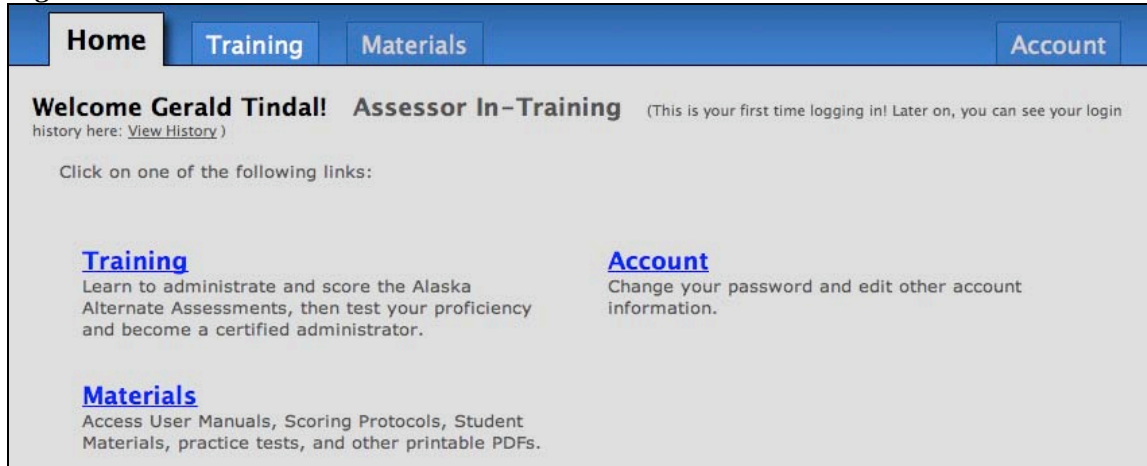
Home Training Materials Account

Welcome Gerald Tindal! Assessor In-Training (This is your first time logging in! Later on, you can see your login history here: View History )

Click on one of the following links:

Training
Learn to administrate and score the Alaska Alternate Assessments, then test your proficiency and become a certified administrator.

Account
Change your password and edit other account information.

Materials
Access User Manuals, Scoring Protocols, Student Materials, practice tests, and other printable PDFs.